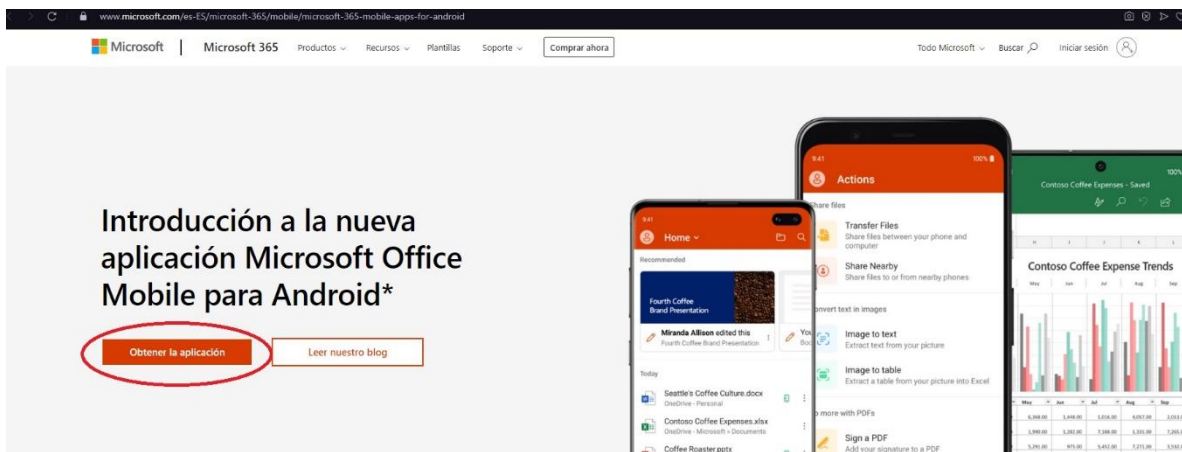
www.microsoft.com/es-ES/microsoft-365/mobile/microsoft-365-mobile-apps-for-android

Microsoft | Microsoft 365 Productos Recursos Plantillas Soporte Comprar ahora Todo Microsoft Buscar Iniciar sesión

Introducción a la nueva aplicación Microsoft Office Mobile para Android*

Obtener la aplicación Leer nuestro blog

9:41
Home
Recommended
Fourth Coffee Brand Presentation
Miranda Allison edited this
Fourth Coffee Brand Presentation
Today
Seattle's Coffee Culture.docx
OneDrive - Personal
Contoso Coffee Expenses.xlsx
OneDrive - Microsoft » Documents
Coffee Roaster.pptx

9:41 100%
Actions
Share files
Transfer Files
Share files between your phone and computer
Share Nearby
Share files to or from nearby phones
Convert text in images
Image to text
Extract text from your picture
Image to table
Extract a table from your picture into Excel
Do more with PDFs
Sign a PDF
Add your signature to a PDF

Contoso Coffee Expenses - Saved
Contoso Coffee Expense Trends